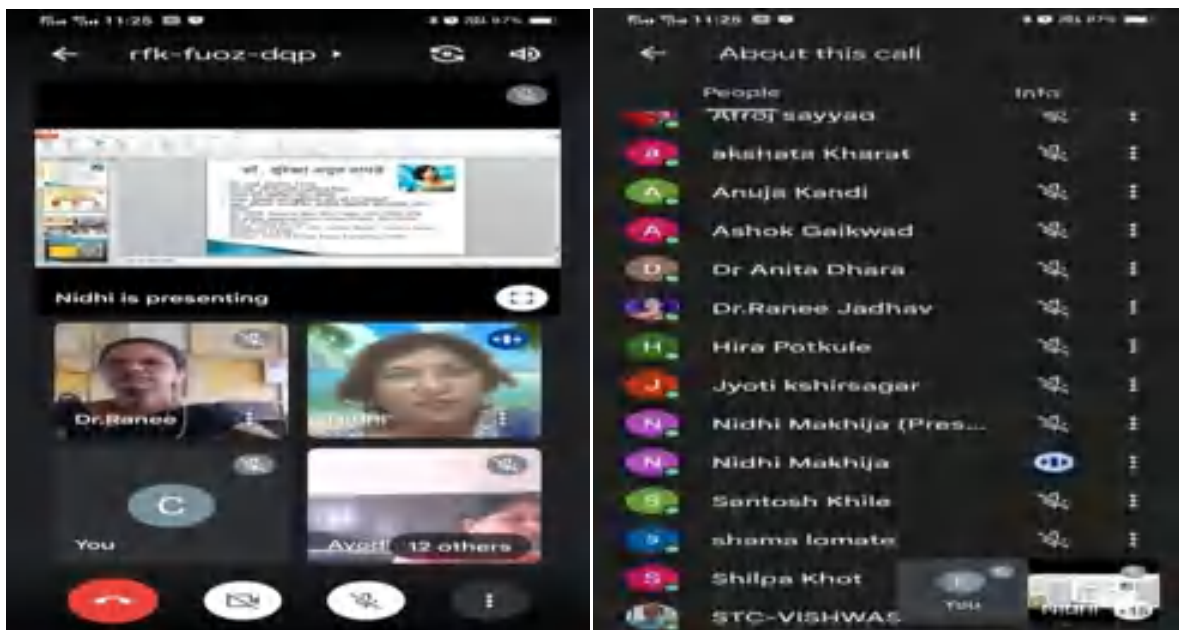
11:25

rfk-fuoz-dqp

Nidhi is presenting

Dr.Ranee

Nidhi

C

You

Ayed

12 others

11:25

About this call

People

Info

Afroj sayyad

akshata Kharat

Anuja Kandi

Ashok Gaikwad

Dr Anita Dhara

Dr.Ranee Jadhav

Hira Potkule

Jyoti kshirsagar

Nidhi Makhija (Pres...

Nidhi Makhija

Santosh Khile

shama lomate

Shilpa Khot

STC-VISHWAS

You

Nidhi

+15